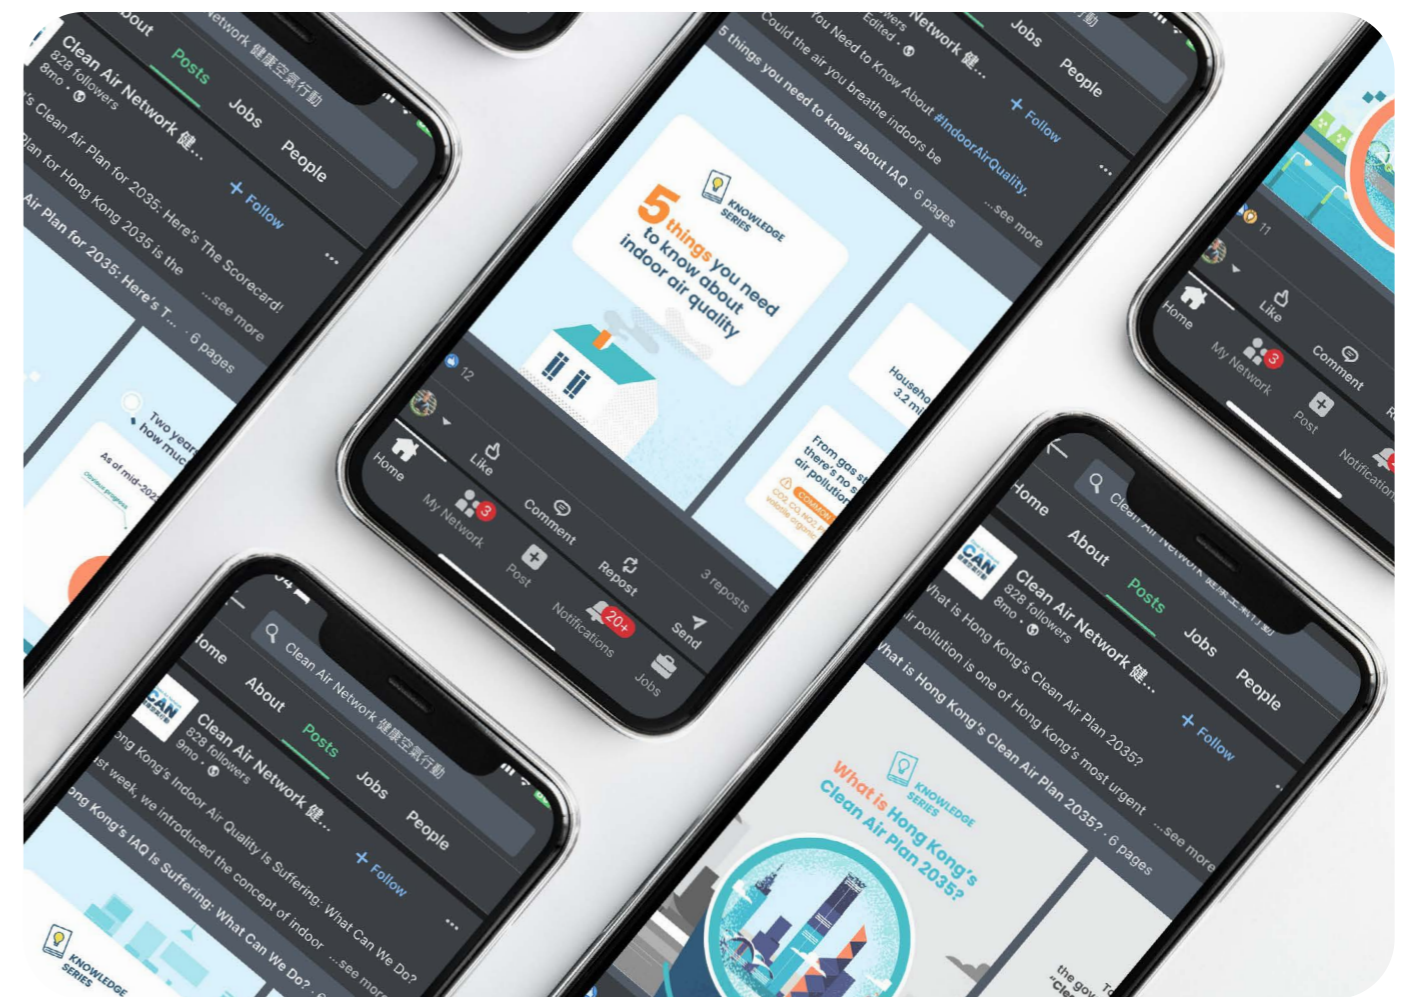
About
Network 健康空氣行動
Clean Air Network 健...
828 followers
8mo ·
Posts
Jobs
People
+ Follow
's Clean Air Plan for 2035: Here's The Scorecard!
Plan for Hong Kong 2035 is the ...see more
Air Plan for 2035: Here's T... · 6 pages
Two years
how much
As of mid-202

Network 健...
Edited ·
Jobs
People
+ Follow
You Need to Know About #IndoorAirQuality
Could the air you breathe indoors be ...see more
5 things you need to know about IAQ · 6 pages
KNOWLEDGE SERIES
5 things you need to know about indoor air quality
Househo
3.2 mi
From gas st
there's no s
air pollution
COMMON
12
3 reposts
Home
Like
My Network
3
Comment
Post
Repost
Notifications
20+
Send
Jobs

11
Home
Like
My Network
3
Comment
Post
Notifications

Clean Air Network 健康空氣行動
Home
About
Posts
Jobs
People
Clean Air Network 健...
828 followers
8mo ·
+ Follow
What is Hong Kong's Clean Air Plan 2035?
ir pollution is one of Hong Kong's most urgent ...see more
What is Hong Kong's Clean Air Plan 2035? · 6 pages
KNOWLEDGE SERIES
What is Hong Kong's Clean Air Plan 2035?
the gov
"Clea

Clean Air Network 健康空氣行動
ome
About
Posts
Jobs
People
Clean Air Network 健...
828 followers
9mo ·
+ Follow
ong Kong's Indoor Air Quality is Suffering: What Can We Do?
st week, we introduced the concept of indoor ...see more
ong Kong's IAQ is Suffering: What Can We Do? ·
KNOWLEDGE SERIES